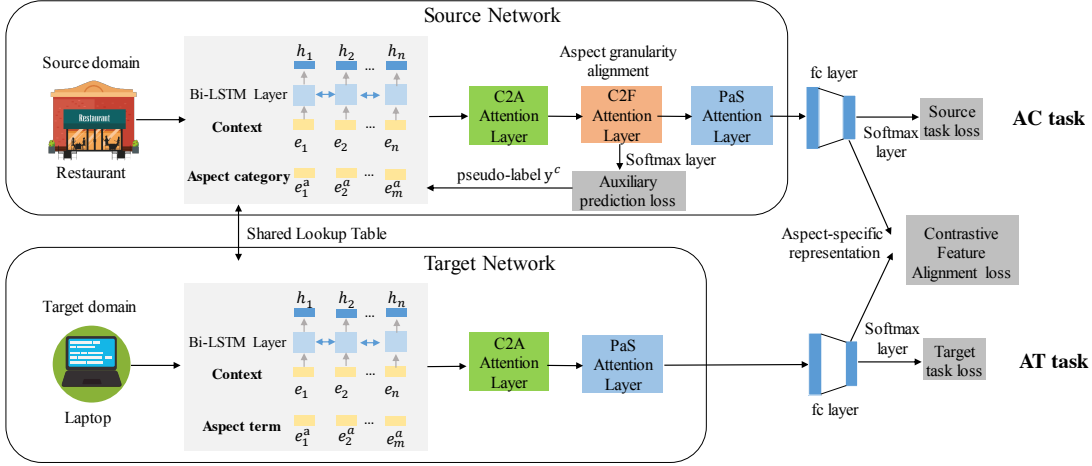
Source Network

Source domain

Restaurant

Restaurant

$h_1$ $h_2$ ... $h_n$

Bi-LSTM Layer

Context

$e_1$ $e_2$ ... $e_n$

Aspect category $e_1^a$ $e_2^a$ ... $e_m^a$

C2A Attention Layer

Aspect granularity alignment

C2F Attention Layer

PaS Attention Layer

Softmax layer

pseudo-label $y^c$

Auxiliary prediction loss

fc layer

Softmax layer

Source task loss

AC task

Shared Lookup Table

Aspect-specific representation

Contrastive Feature Alignment loss

Target Network

Target domain

Laptop

$h_1$ $h_2$ ... $h_n$

Bi-LSTM Layer

Context

$e_1$ $e_2$ ... $e_n$

Aspect term $e_1^a$ $e_2^a$ ... $e_m^a$

C2A Attention Layer

PaS Attention Layer

fc layer

Softmax layer

Target task loss

AT task